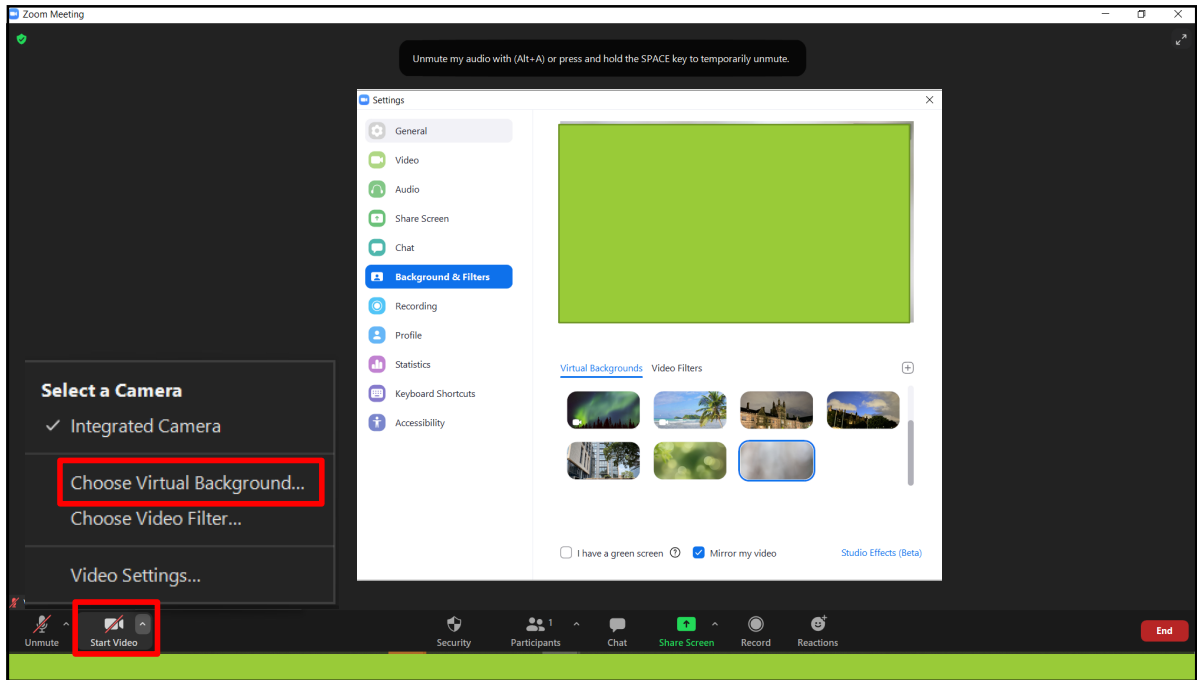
Zoom Meeting

Unmute my audio with (Alt+A) or press and hold the SPACE key to temporarily unmute.

Settings

General
Video
Audio
Share Screen
Chat
Background & Filters
Recording
Profile
Statistics
Keyboard Shortcuts
Accessibility

Virtual Backgrounds Video Filters

I have a green screen
Mirror my video
Studio Effects (Beta)

Select a Camera
✓ Integrated Camera
Choose Virtual Background...
Choose Video Filter...
Video Settings...

Unmute
Start Video
Security
Participants 1
Chat
Share Screen
Record
Reactions
End